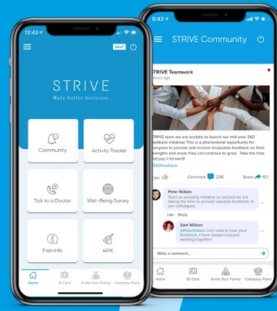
12:43

STRIVE
Make better decisions

Community
Activity Tracker
Talk to a Doctor
Well-Being Survey
Plan info
401K

Home
ID Card
Invite Your Family
Company Plans

12:43

STRIVE Community

STRIVE Teamwork

STRIVE team we are ecstatic to launch our mid-year 360 feedback initiative! This is a phenomenal opportunity for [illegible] to provide and receive invaluable feedback on their strengths and areas they can continue to grow. Take the time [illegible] play it forward!
#360feedback

Like
Comment
Share

Peter Robles
Such an amazing initiative so excited we are taking the time to provide valuable feedback to our colleagues.
Like
Reply

Sam Wilson
@Peter Robles I can't wait to hear your feedback. I think I have improved working together!

Write a comment...

Home
ID Card
Invite Your Family
Company Plans